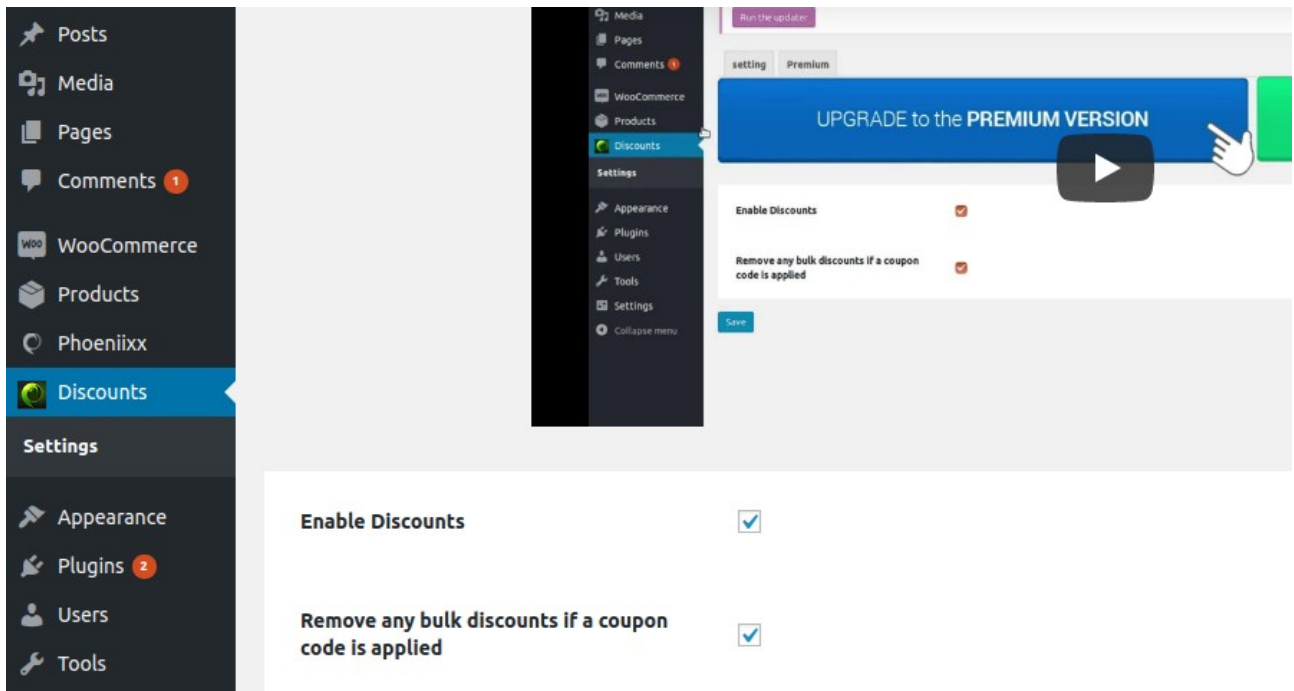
Posts
Media
Pages
Comments 1
WooCommerce
Products
Phoeniixx
Discounts
Settings
Appearance
Plugins 2
Users
Tools

Media
Pages
Comments 1
WooCommerce
Products
Discounts
Settings
Appearance
Plugins
Users
Tools
Settings
Collapse menu

Run the updater

setting | Premium

UPGRADE to the PREMIUM VERSION

Enable Discounts

Remove any bulk discounts if a coupon code is applied

Save

Enable Discounts

Remove any bulk discounts if a coupon code is applied